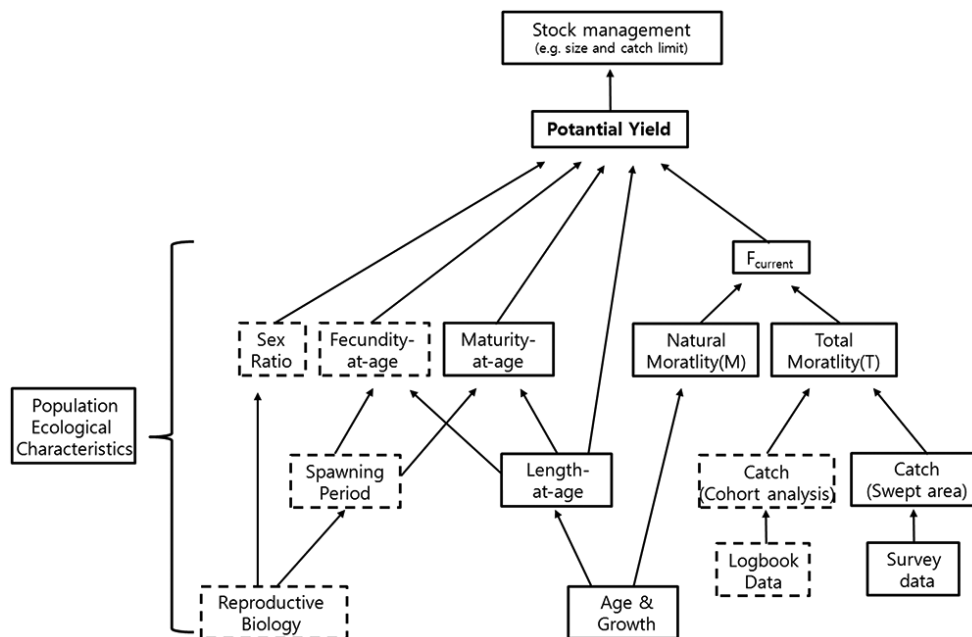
Stock management
(e.g. size and catch limit)

Potential Yield

$F_{current}$

Population Ecological Characteristics

Sex Ratio

Fecundity-at-age

Maturity-at-age

Natural Moratlity(M)

Total Moratlity(T)

Spawning Period

Length-at-age

Catch (Cohort analysis)

Catch (Swept area)

Logbook Data

Survey data

Reproductive Biology

Age & Growth